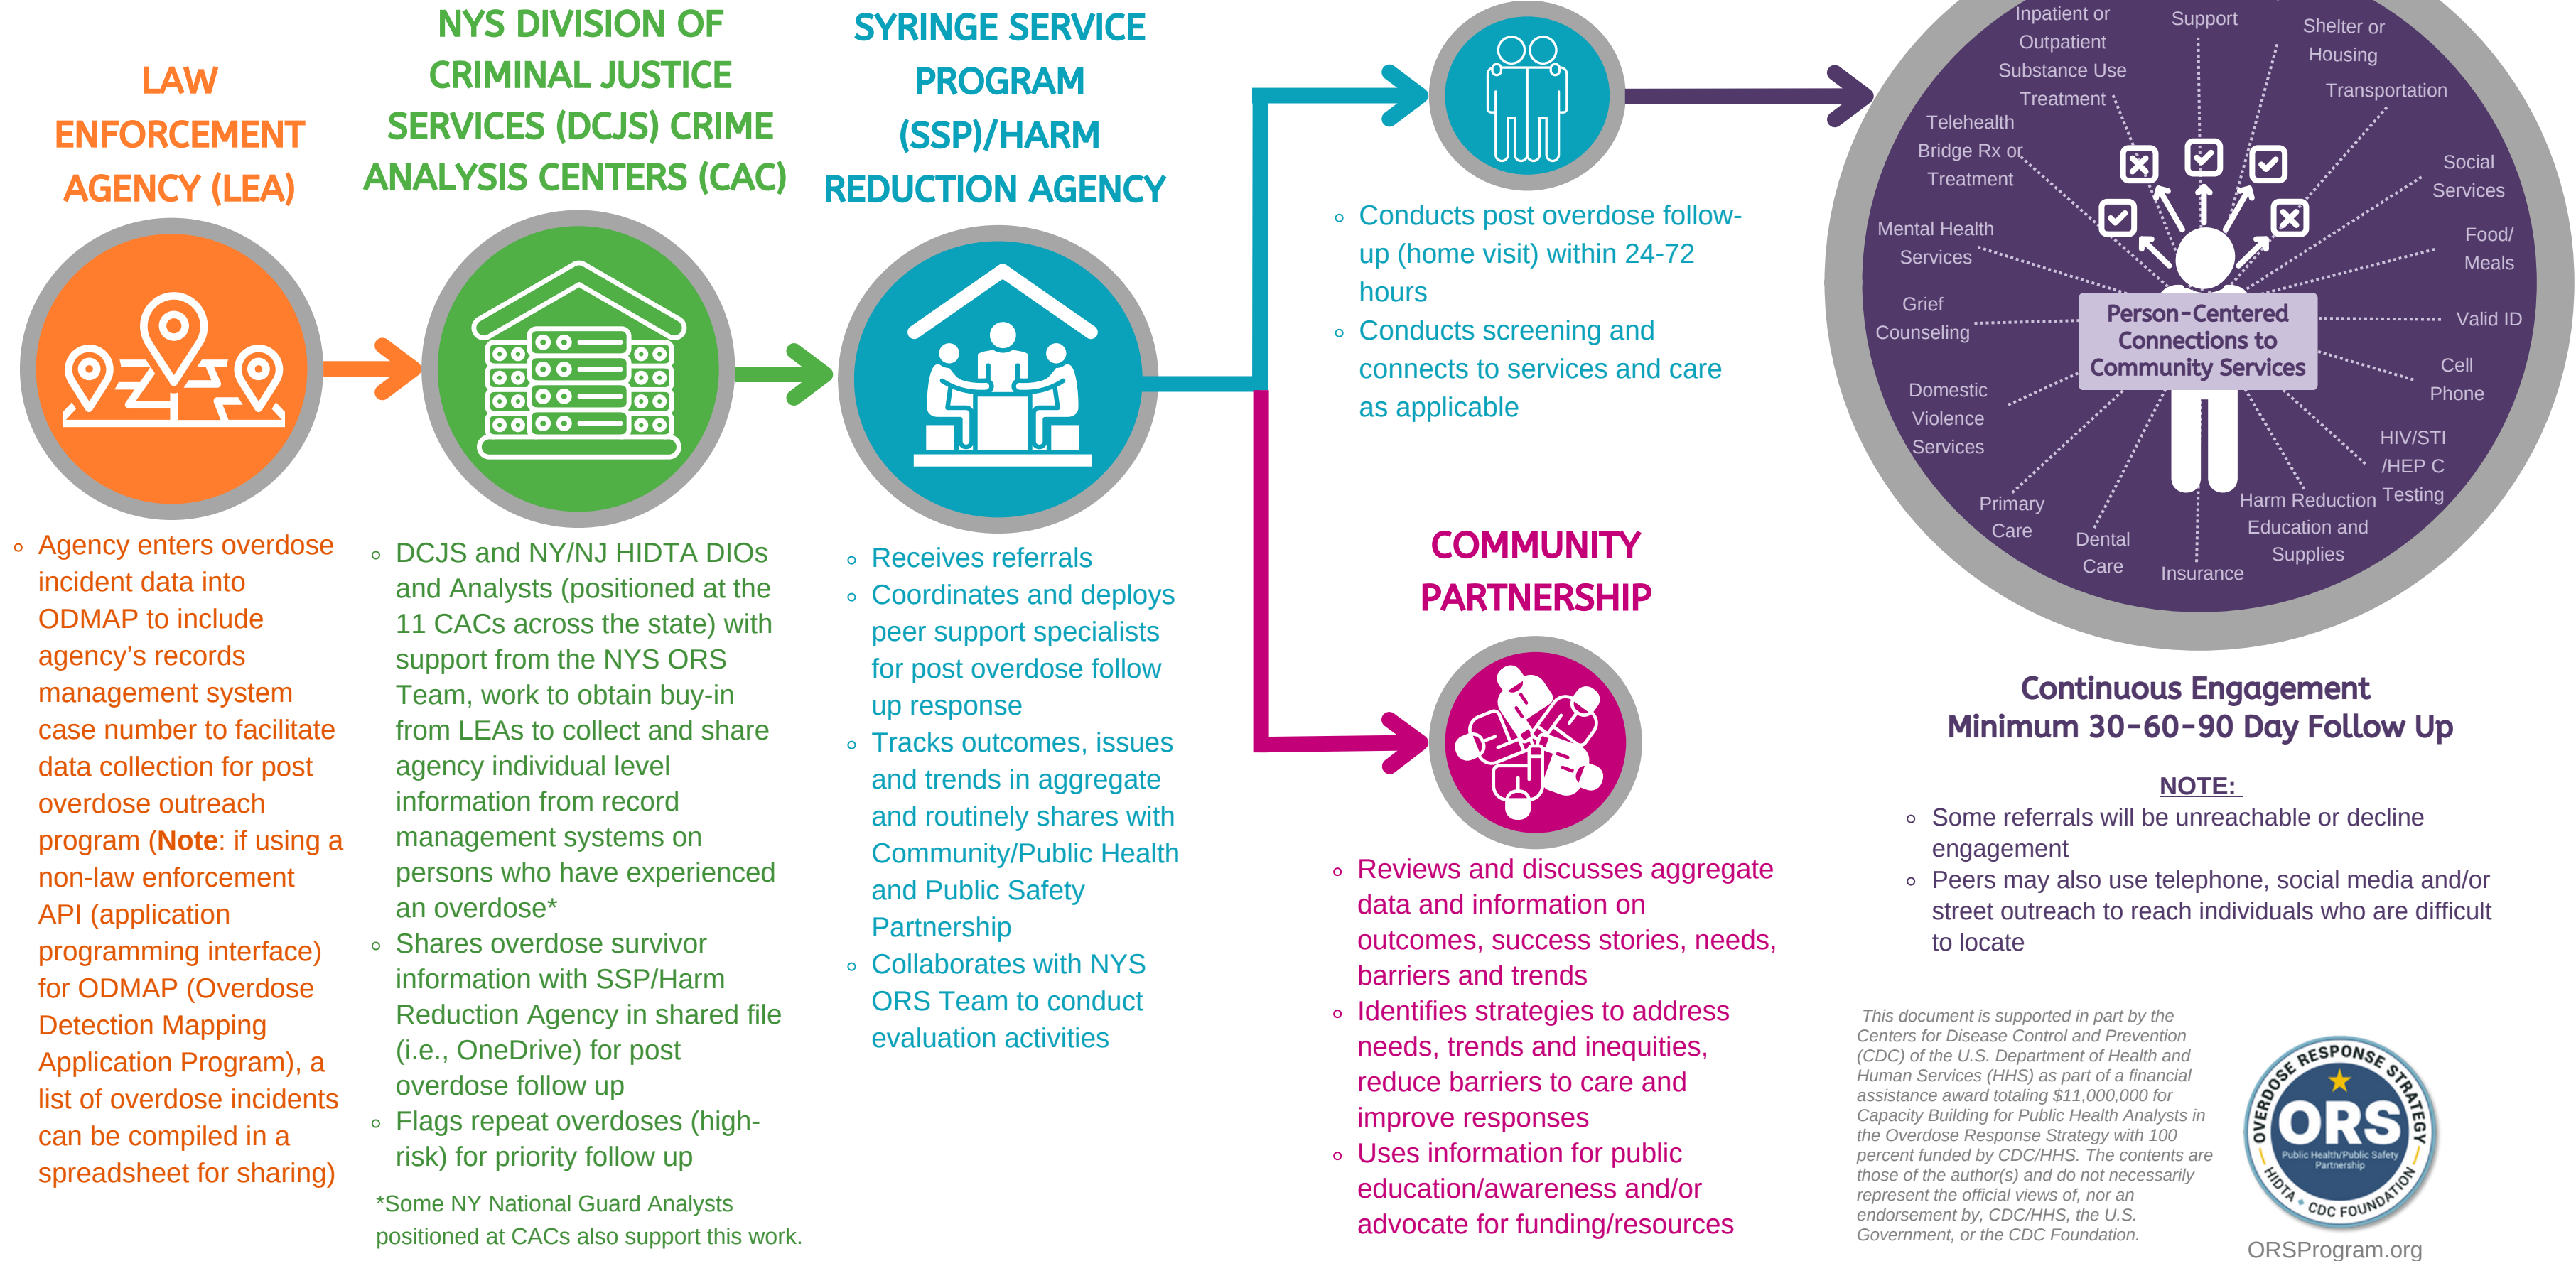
LAW ENFORCEMENT AGENCY (LEA)

- Agency enters overdose incident data into ODMAP to include agency's records management system case number to facilitate data collection for post overdose outreach program (**Note**: if using a non-law enforcement API (application programming interface) for ODMAP (Overdose Detection Mapping Application Program), a list of overdose incidents can be compiled in a spreadsheet for sharing)

NYS DIVISION OF CRIMINAL JUSTICE SERVICES (DCJS) CRIME ANALYSIS CENTERS (CAC)

- DCJS and NY/NJ HIDTA DIOs and Analysts (positioned at the 11 CACs across the state) with support from the NYS ORS Team, work to obtain buy-in from LEAs to collect and share agency individual level information from record management systems on persons who have experienced an overdose*
- Shares overdose survivor information with SSP/Harm Reduction Agency in shared file (i.e., OneDrive) for post overdose follow up
- Flags repeat overdoses (high-risk) for priority follow up

*Some NY National Guard Analysts positioned at CACs also support this work.

SYRINGE SERVICE PROGRAM (SSP)/HARM REDUCTION AGENCY

- Receives referrals
- Coordinates and deploys peer support specialists for post overdose follow up response
- Tracks outcomes, issues and trends in aggregate and routinely shares with Community/Public Health and Public Safety Partnership
- Collaborates with NYS ORS Team to conduct evaluation activities

- Conducts post overdose follow-up (home visit) within 24-72 hours
- Conducts screening and connects to services and care as applicable

COMMUNITY PARTNERSHIP

- Reviews and discusses aggregate data and information on outcomes, success stories, needs, barriers and trends
- Identifies strategies to address needs, trends and inequities, reduce barriers to care and improve responses
- Uses information for public education/awareness and/or advocate for funding/resources

Inpatient or Outpatient Substance Use Treatment
Support
Shelter or Housing
Transportation
Telehealth Bridge Rx or Treatment
Social Services
Mental Health Services
Food/ Meals
Grief Counseling
Person-Centered Connections to Community Services
Valid ID
Cell Phone
Domestic Violence Services
HIV/STI /HEP C Testing
Primary Care
Dental Care
Insurance
Harm Reduction Education and Supplies

Continuous Engagement
Minimum 30-60-90 Day Follow Up

NOTE:
- Some referrals will be unreachable or decline engagement
- Peers may also use telephone, social media and/or street outreach to reach individuals who are difficult to locate

This document is supported in part by the Centers for Disease Control and Prevention (CDC) of the U.S. Department of Health and Human Services (HHS) as part of a financial assistance award totaling $11,000,000 for Capacity Building for Public Health Analysts in the Overdose Response Strategy with 100 percent funded by CDC/HHS. The contents are those of the author(s) and do not necessarily represent the official views of, nor an endorsement by, CDC/HHS, the U.S. Government, or the CDC Foundation.

OVERDOSE RESPONSE STRATEGY
ORS
Public Health/Public Safety Partnership
HIDTA • CDC FOUNDATION
ORSProgram.org